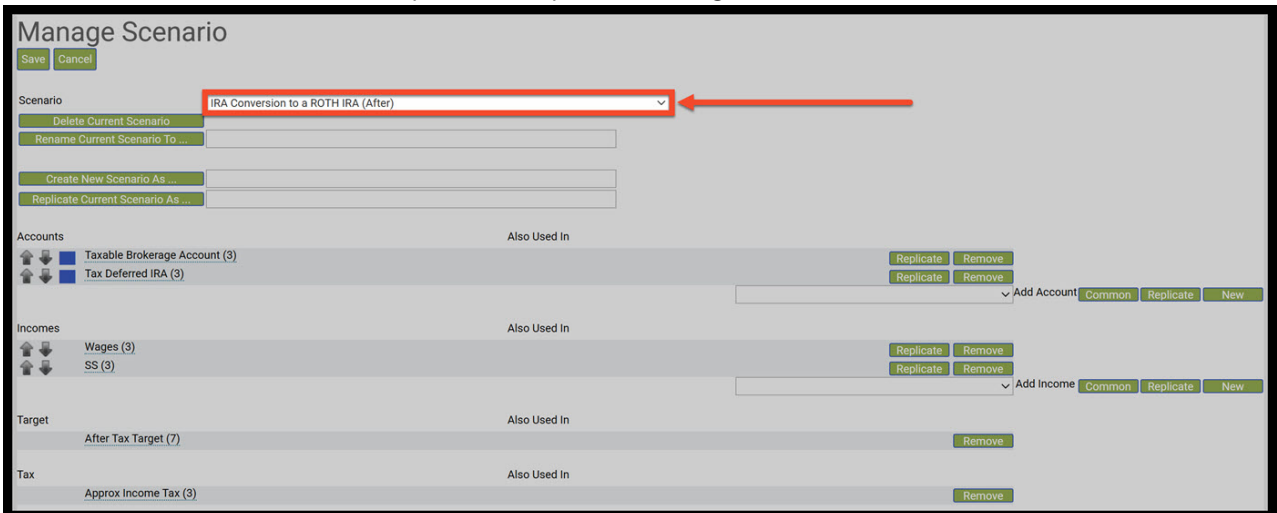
Manage Scenario

Save Cancel

Scenario IRA Conversion to a ROTH IRA (After)

Delete Current Scenario

Rename Current Scenario To ...

Create New Scenario As ...

Replicate Current Scenario As ...

Accounts Also Used In

Taxable Brokerage Account (3) Replicate Remove

Tax Deferred IRA (3) Replicate Remove

Add Account Common Replicate New

Incomes Also Used In

Wages (3) Replicate Remove

SS (3) Replicate Remove

Add Income Common Replicate New

Target Also Used In

After Tax Target (7) Remove

Tax Also Used In

Approx Income Tax (3) Remove